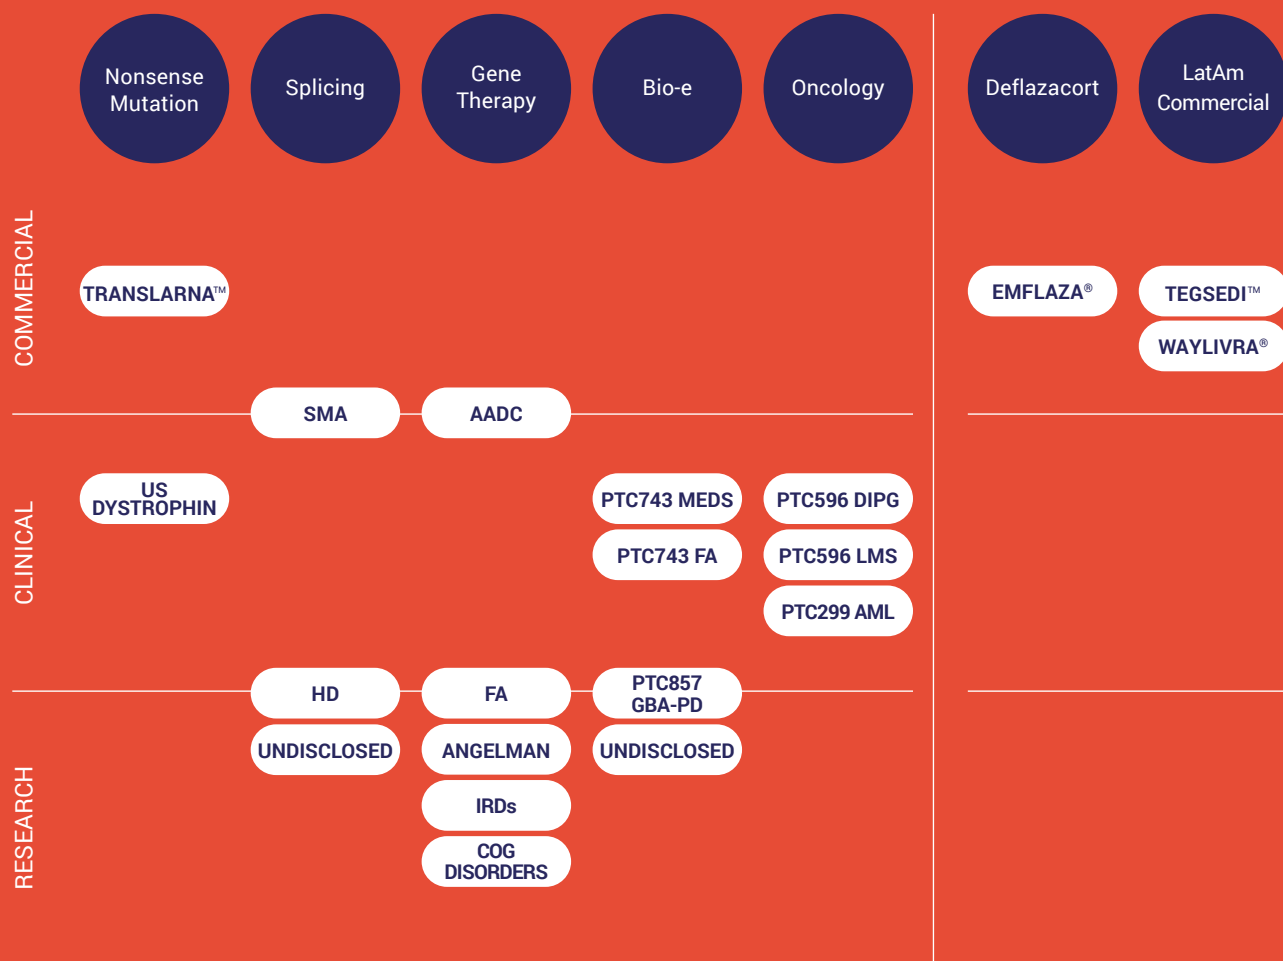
| | Nonsense Mutation | Splicing | Gene Therapy | Bio-e | Oncology | Deflazacort | LatAm Commercial |
|---|---|---|---|---|---|---|---|
| COMMERCIAL | TRANSLARNA™ | SMA | AADC | | | EMFLAZA® | TEGSEDI™<br>WAYLIVRA® |
| CLINICAL | US DYSTROPHIN | | | PTC743 MEDS<br>PTC743 FA | PTC596 DIPG<br>PTC596 LMS<br>PTC299 AML | | |
| RESEARCH | | HD<br>UNDISCLOSED | FA<br>ANGELMAN<br>IRDs<br>COG DISORDERS | PTC857 GBA-PD<br>UNDISCLOSED | | | |